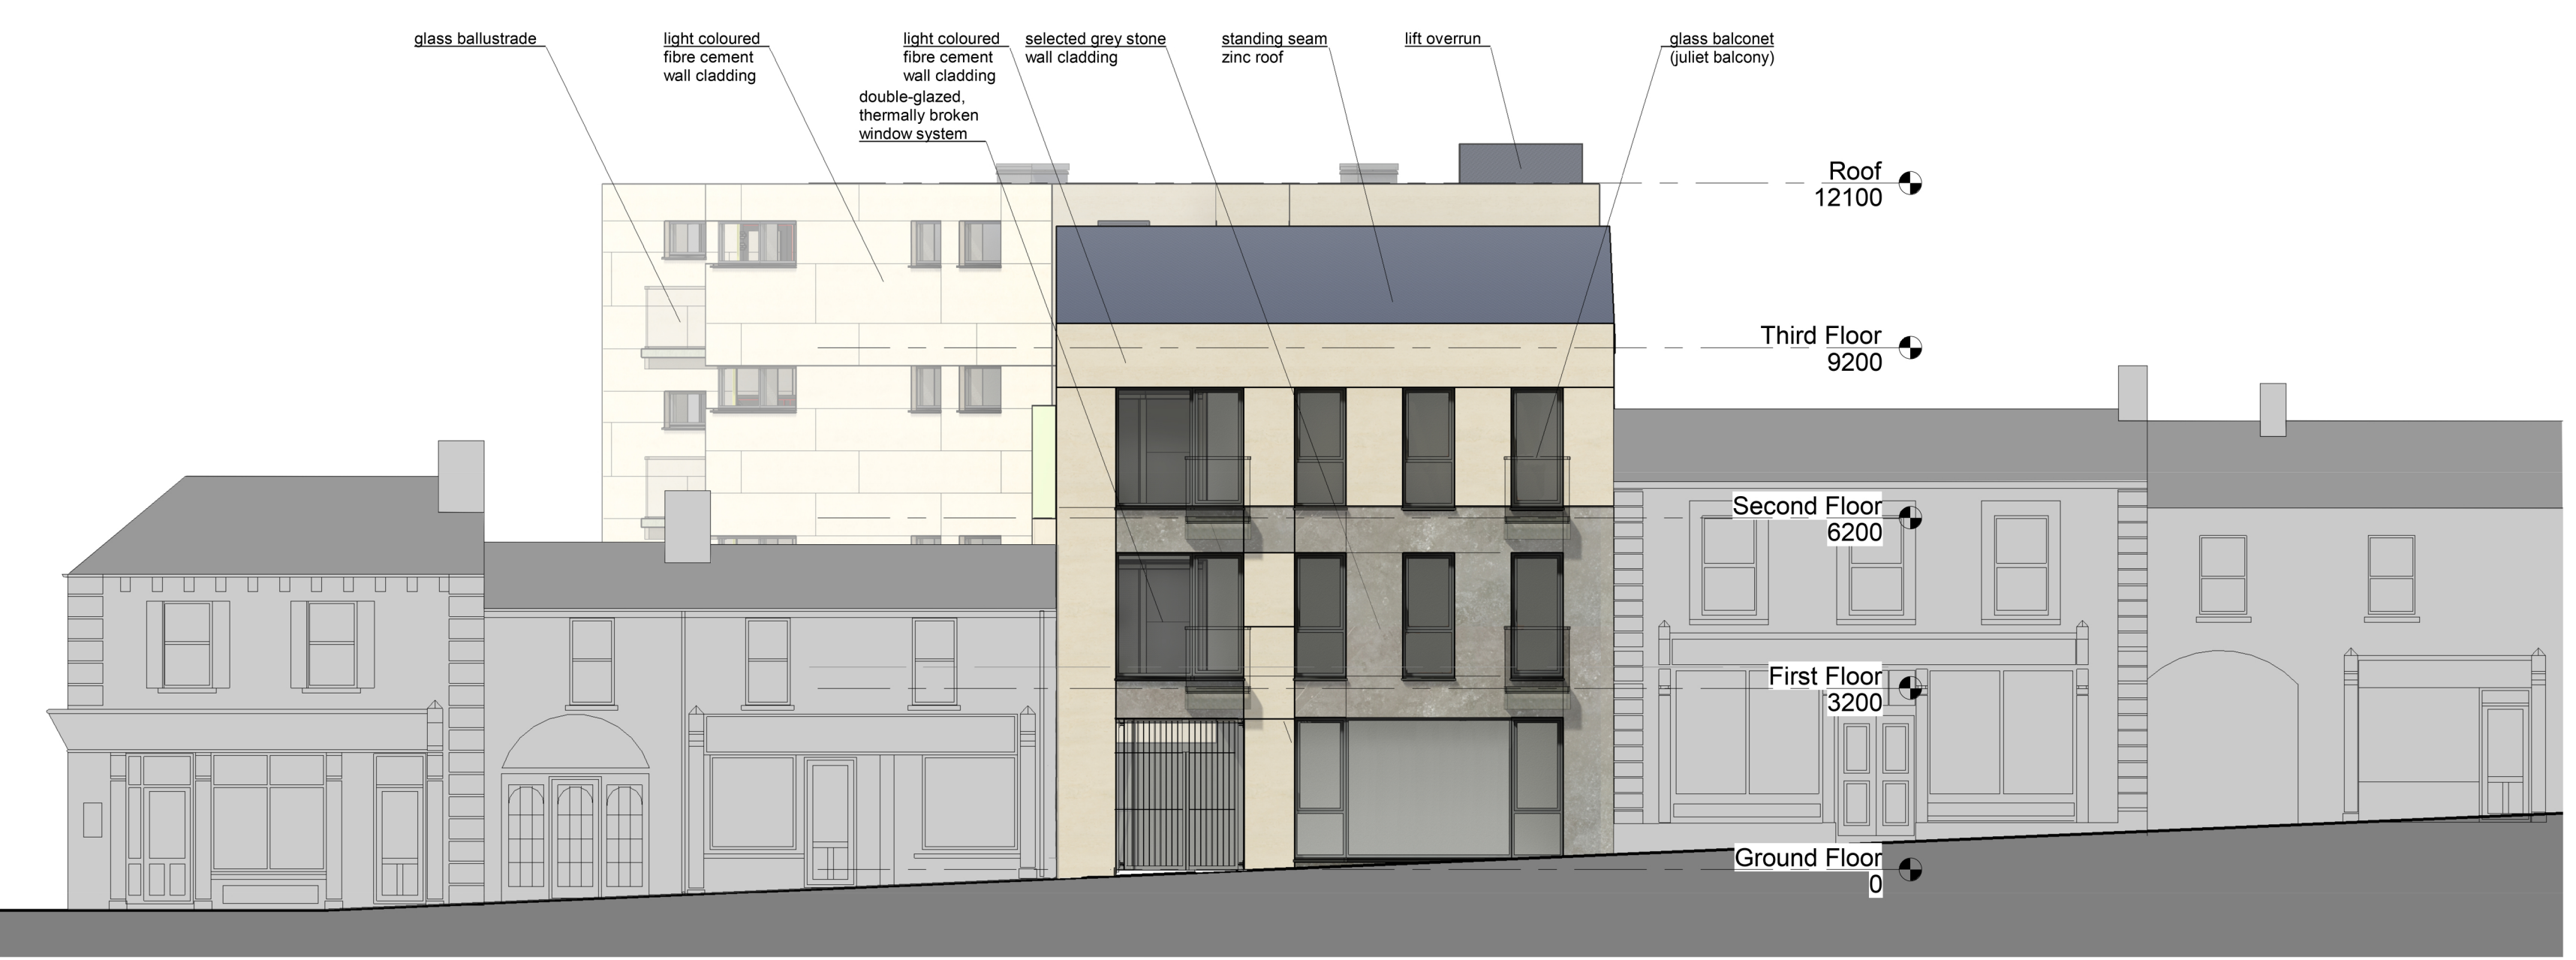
glass ballustrade

light coloured fibre cement wall cladding

light coloured fibre cement wall cladding

double-glazed, thermally broken window system

selected grey stone wall cladding

standing seam zinc roof

lift overrun

glass balconet (juliet balcony)

Roof
12100

Third Floor
9200

Second Floor
6200

First Floor
3200

Ground Floor
0